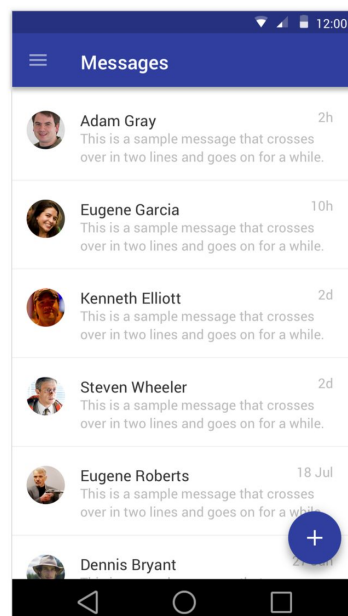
12:00

Messages

Adam Gray
2h
This is a sample message that crosses over in two lines and goes on for a while.

Eugene Garcia
10h
This is a sample message that crosses over in two lines and goes on for a while.

Kenneth Elliott
2d
This is a sample message that crosses over in two lines and goes on for a while.

Steven Wheeler
2d
This is a sample message that crosses over in two lines and goes on for a while.

Eugene Roberts
18 Jul
This is a sample message that crosses over in two lines and goes on for a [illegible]

Dennis Bryant
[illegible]

+